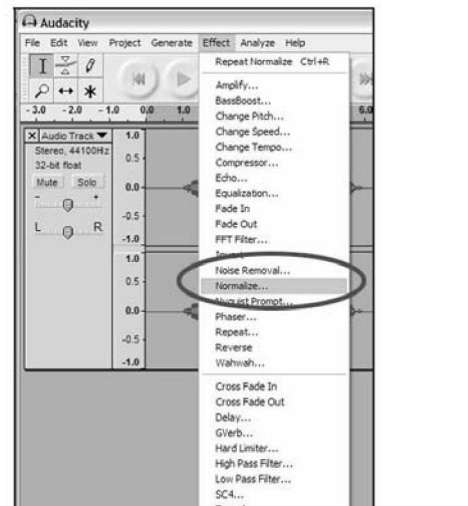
Audacity

File Edit View Project Generate Effect Analyze Help

-3.0 -2.0 -1.0 0.0 1.0 6.0

X Audio Track ▼
Stereo, 44100Hz
32-bit float
Mute Solo
L R

1.0
0.5
0.0
-0.5
-1.0
1.0
0.5
0.0
-0.5
-1.0

Repeat Normalize Ctrl+R
Amplify...
BassBoost...
Change Pitch...
Change Speed...
Change Tempo...
Compressor...
Echo...
Equalization...
Fade In
Fade Out
FFT Filter...
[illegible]
Noise Removal...
Normalize...
Nyquist Prompt...
Phaser...
Repeat...
Reverse
Wahwah...
Cross Fade In
Cross Fade Out
Delay...
GVerb...
Hard Limiter...
High Pass Filter...
Low Pass Filter...
SC4...